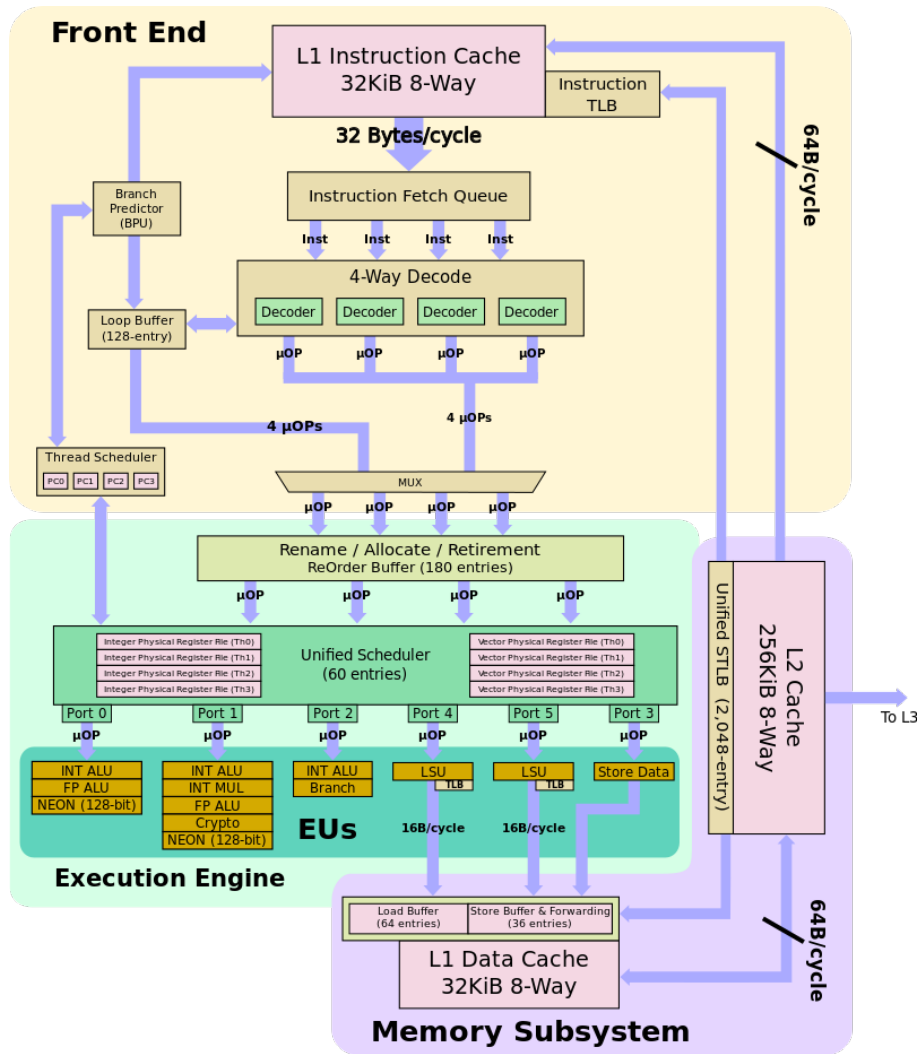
Front End

L1 Instruction Cache
32KiB 8-Way

Instruction
TLB

64B/cycle

32 Bytes/cycle

Branch
Predictor
(BPU)

Instruction Fetch Queue

Inst Inst Inst Inst

4-Way Decode

Loop Buffer
(128-entry)

Decoder Decoder Decoder Decoder

µOP µOP µOP µOP

4 µOPs

4 µOPs

Thread Scheduler
PC0 PC1 PC2 PC3

MUX

µOP µOP µOP µOP

Rename / Allocate / Retirement
ReOrder Buffer (180 entries)

µOP µOP µOP µOP

Integer Physical Register File (Th0)
Integer Physical Register File (Th1)
Integer Physical Register File (Th2)
Integer Physical Register File (Th3)

Unified Scheduler
(60 entries)

Vector Physical Register File (Th0)
Vector Physical Register File (Th1)
Vector Physical Register File (Th2)
Vector Physical Register File (Th3)

Unified STLB (2,048-entry)

L2 Cache
256KiB 8-Way

To L3

Port 0 Port 1 Port 2 Port 4 Port 5 Port 3

µOP µOP µOP µOP µOP µOP

INT ALU
FP ALU
NEON (128-bit)

INT ALU
INT MUL
FP ALU
Crypto
NEON (128-bit)

INT ALU
Branch

LSU
TLB

LSU
TLB

Store Data

EUs

16B/cycle 16B/cycle

Execution Engine

Load Buffer
(64 entries)

Store Buffer & Forwarding
(36 entries)

L1 Data Cache
32KiB 8-Way

64B/cycle

Memory Subsystem